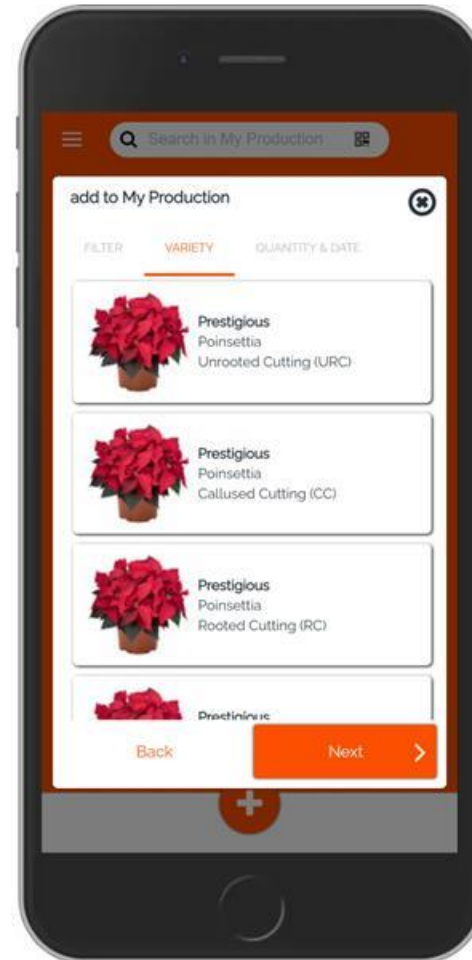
Search in My Production

add to My Production

FILTER VARIETY QUANTITY & DATE

Prestigious
Poinsettia
Unrooted Cutting (URC)

Prestigious
Poinsettia
Callused Cutting (CC)

Prestigious
Poinsettia
Rooted Cutting (RC)

Prestigious

Back

Next